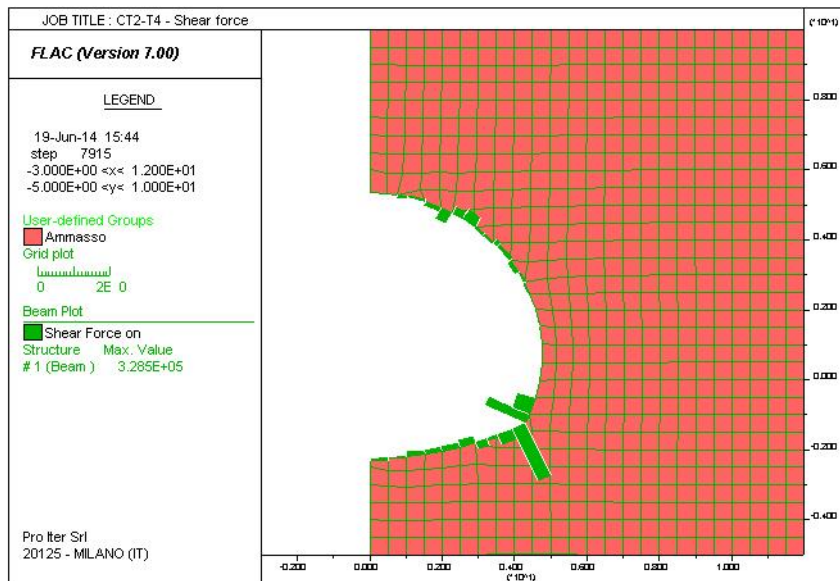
JOB TITLE : CT2-T4 - Shear force

FLAC (Version 7.00)

LEGEND

19-Jun-14 15:44
step 7915
-3.000E+00 <x< 1.200E+01
-5.000E+00 <y< 1.000E+01

User-defined Groups
Ammasso
Grid plot

0 2E 0

Beam Plot
Shear Force on
Structure Max. Value
# 1 (Beam ) 3.285E+05

Pro Iter Srl
20125 - MILANO (IT)

(*10^1)
0.800
0.600
0.400
0.200
0.000
-0.200
-0.400

-0.200 0.000 0.200 0.400 0.600 0.800 1.000
(*10^1)